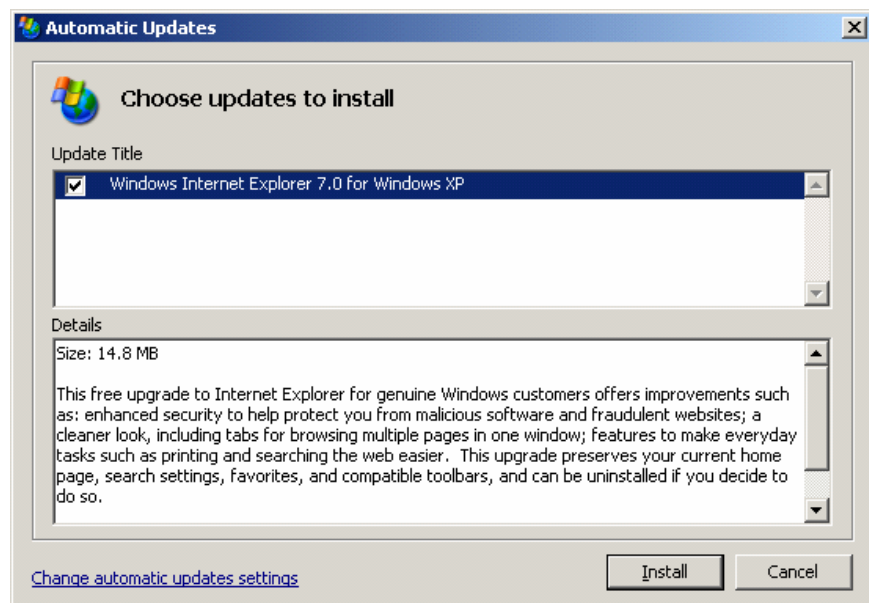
Automatic Updates

Choose updates to install

Update Title

Windows Internet Explorer 7.0 for Windows XP

Details

Size: 14.8 MB

This free upgrade to Internet Explorer for genuine Windows customers offers improvements such as: enhanced security to help protect you from malicious software and fraudulent websites; a cleaner look, including tabs for browsing multiple pages in one window; features to make everyday tasks such as printing and searching the web easier. This upgrade preserves your current home page, search settings, favorites, and compatible toolbars, and can be uninstalled if you decide to do so.

Change automatic updates settings

Install

Cancel